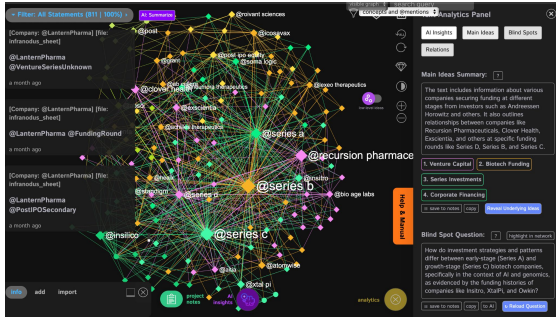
Filter: All Statements (811 | 100%)

AI: Summarize

[Company: @LanternPharma] [file: infranodus_sheet]

@LanternPharma
@VentureSeriesUnknown

a month ago

[Company: @LanternPharma] [file: infranodus_sheet]

@LanternPharma @FundingRound

a month ago

[Company: @LanternPharma] [file: infranodus_sheet]

@LanternPharma
@PostIPOSecondary

a month ago

info add import

project notes

AI insights

@roivant sciences
@poli
@icosavax
@cell ipo equity
@soma logic
@gene
@isoseo therapeutics
@clover health
@exscientia
@series a
@recursion pharmace
@series b
@bio age labs
@series d
@insilico
@series c
@atomwise
@xtal pi

concept and @mentions

Analytics Panel

AI Insights
Main Ideas
Blind Spots
Relations

Main Ideas Summary: ?

The text includes information about various companies securing funding at different stages from investors such as Andreessen Horowitz and others. It also outlines relationships between companies like Recursion Pharmaceuticals, Clover Health, Exscientia, and others at specific funding rounds like Series D, Series B, and Series C.

1. Venture Capital
2. Biotech Funding
3. Series Investments
4. Corporate Financing

save to notes
copy
Reveal Underlying Ideas

Help & Manual

Blind Spot Question: ?
highlight in network

How do investment strategies and patterns differ between early-stage (Series A) and growth-stage (Series C) biotech companies, specifically in the context of AI and genomics, as evidenced by the funding histories of companies like Insitro, XtalPi, and Owkin?

save to notes
copy
to AI
Reload Question

analytics